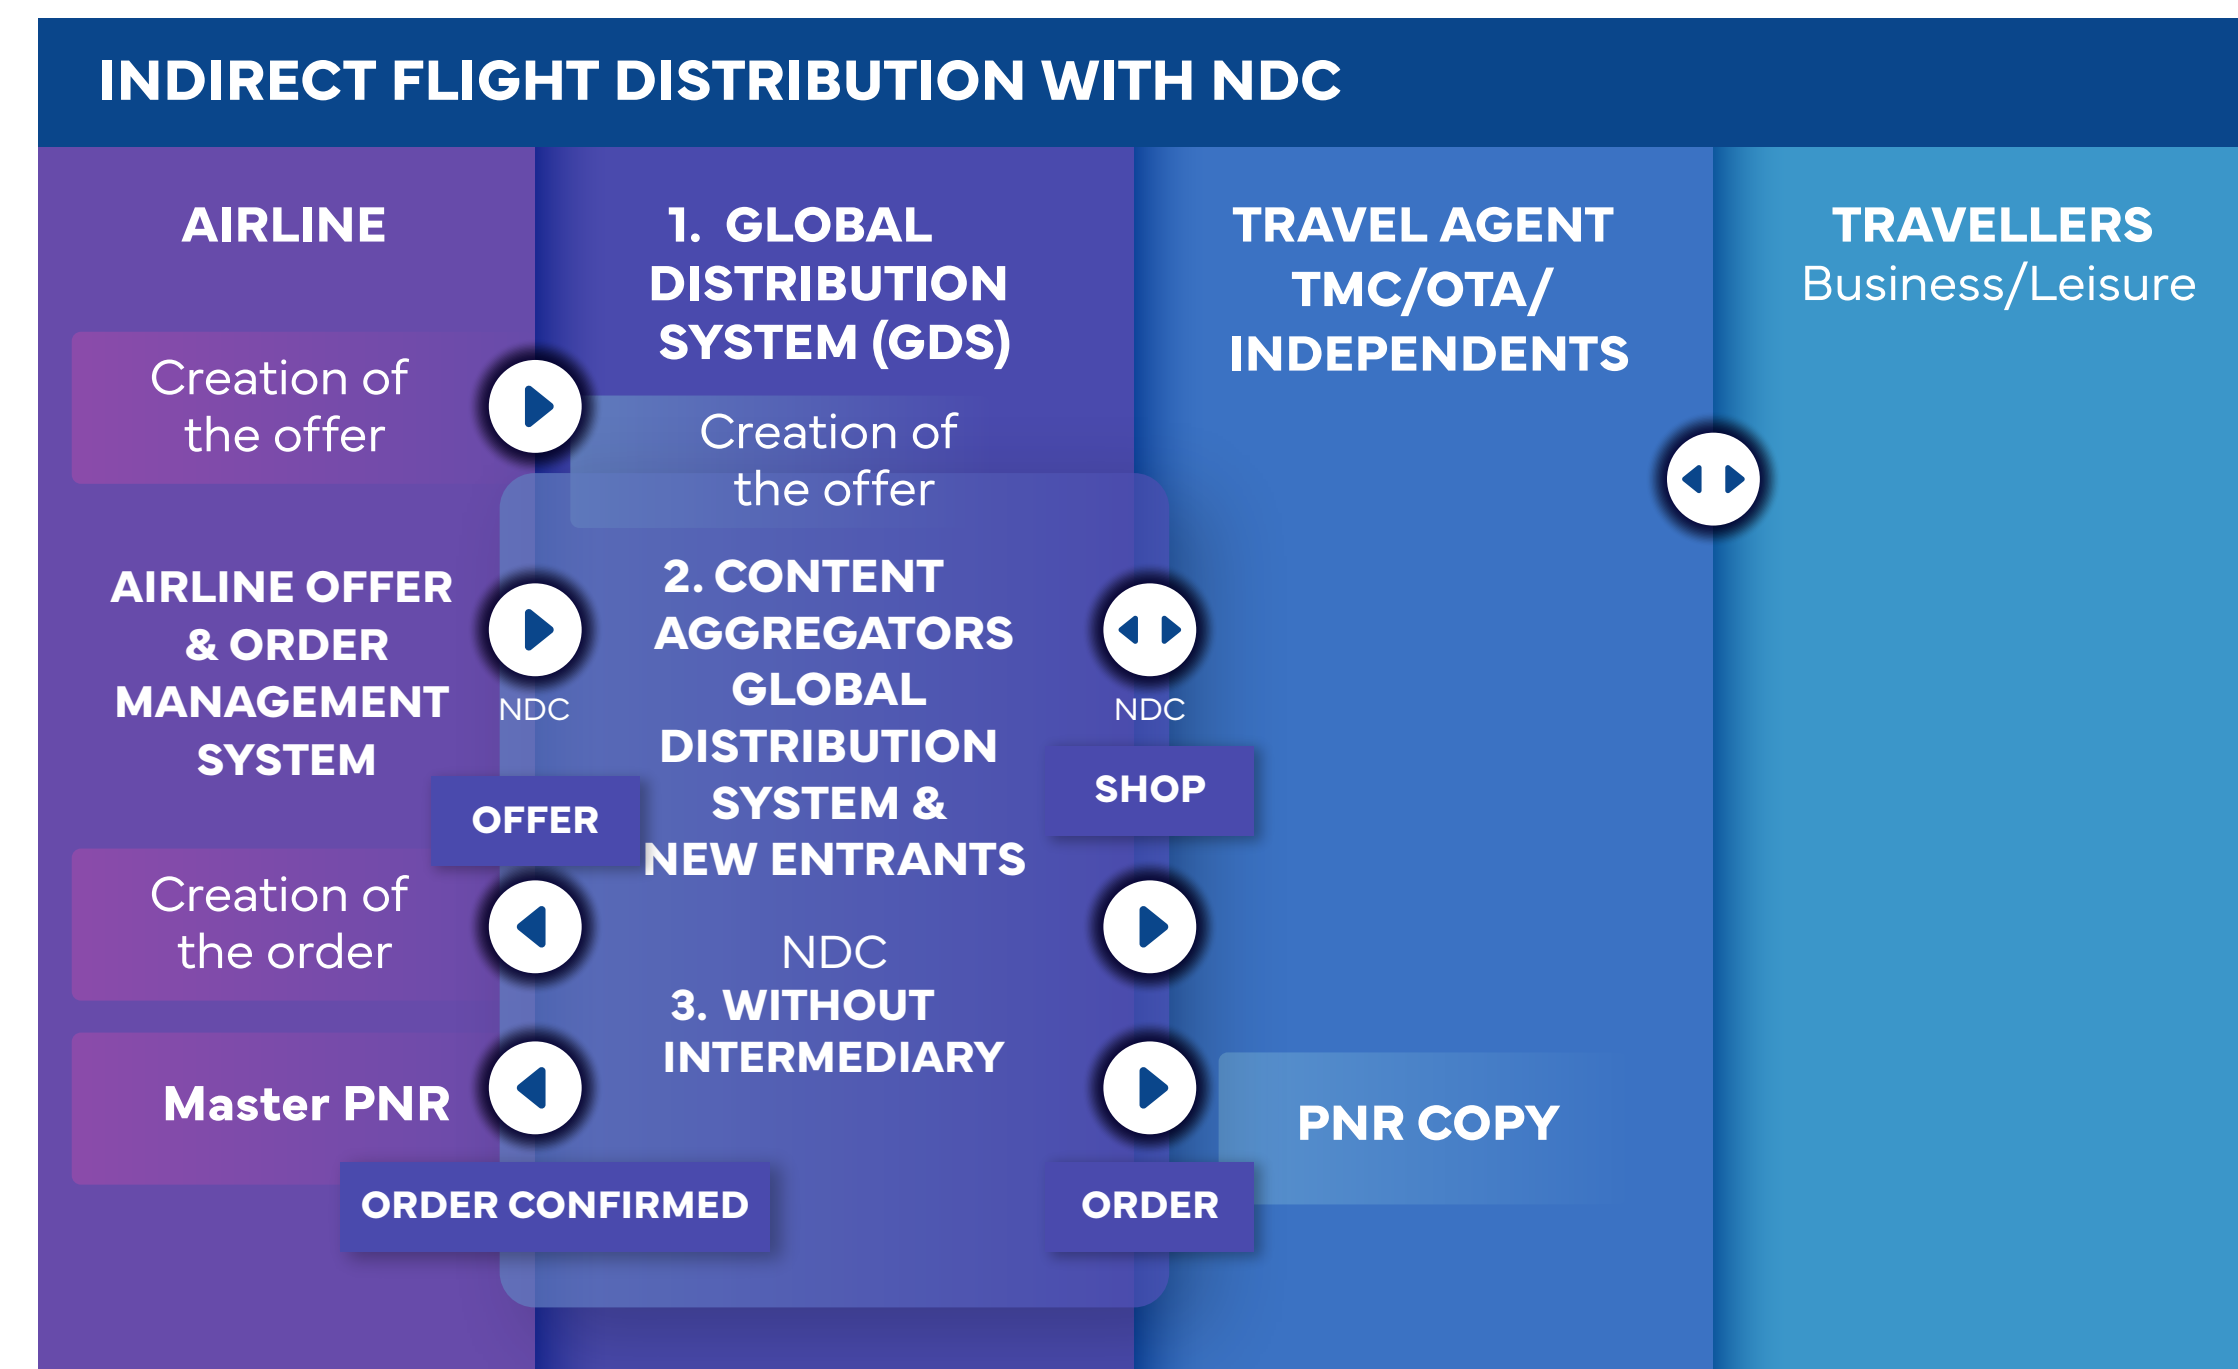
INDIRECT FLIGHT DISTRIBUTION WITH NDC

AIRLINE

Creation of the offer

AIRLINE OFFER & ORDER MANAGEMENT SYSTEM

Creation of the order

Master PNR

1. GLOBAL DISTRIBUTION SYSTEM (GDS)

Creation of the offer

NDC

OFFER

2. CONTENT AGGREGATORS GLOBAL DISTRIBUTION SYSTEM & NEW ENTRANTS

NDC

3. WITHOUT INTERMEDIARY

ORDER CONFIRMED

NDC

SHOP

ORDER

TRAVEL AGENT TMC/OTA/ INDEPENDENTS

PNR COPY

TRAVELLERS
Business/Leisure